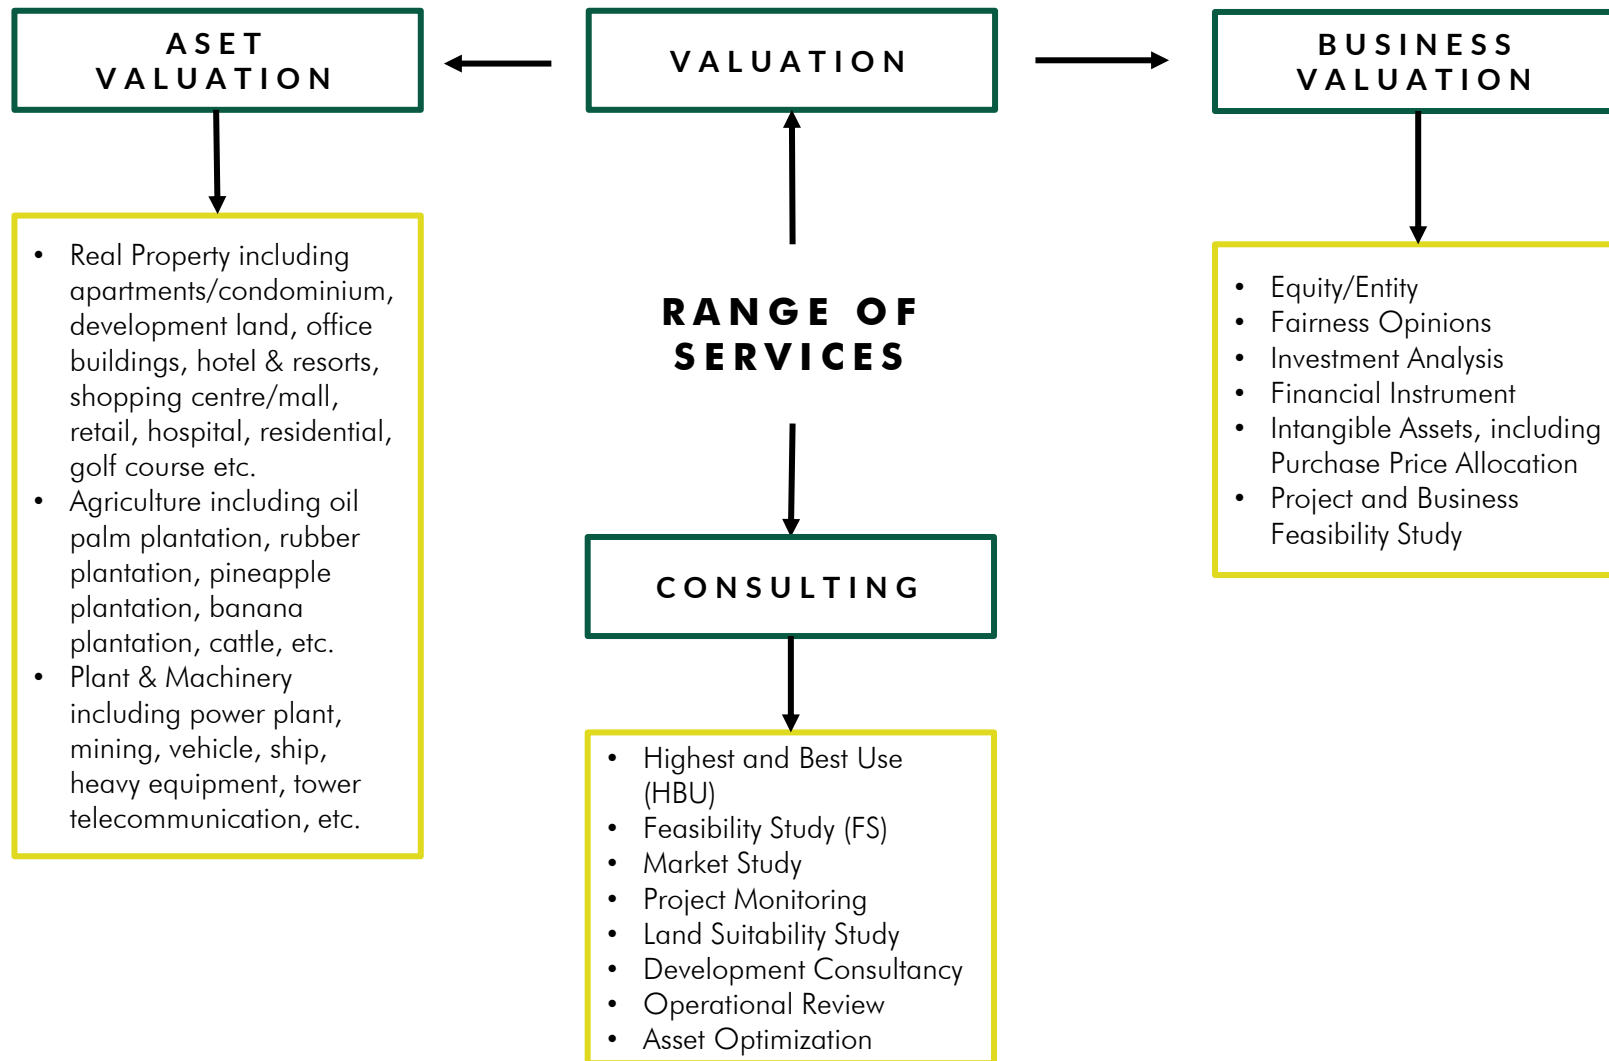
ASET VALUATION

VALUATION

BUSINESS VALUATION

- Real Property including apartments/condominium, development land, office buildings, hotel & resorts, shopping centre/mall, retail, hospital, residential, golf course etc.
- Agriculture including oil palm plantation, rubber plantation, pineapple plantation, banana plantation, cattle, etc.
- Plant & Machinery including power plant, mining, vehicle, ship, heavy equipment, tower telecommunication, etc.

RANGE OF SERVICES

- Equity/Entity
- Fairness Opinions
- Investment Analysis
- Financial Instrument
- Intangible Assets, including Purchase Price Allocation
- Project and Business Feasibility Study

CONSULTING

- Highest and Best Use (HBU)
- Feasibility Study (FS)
- Market Study
- Project Monitoring
- Land Suitability Study
- Development Consultancy
- Operational Review
- Asset Optimization